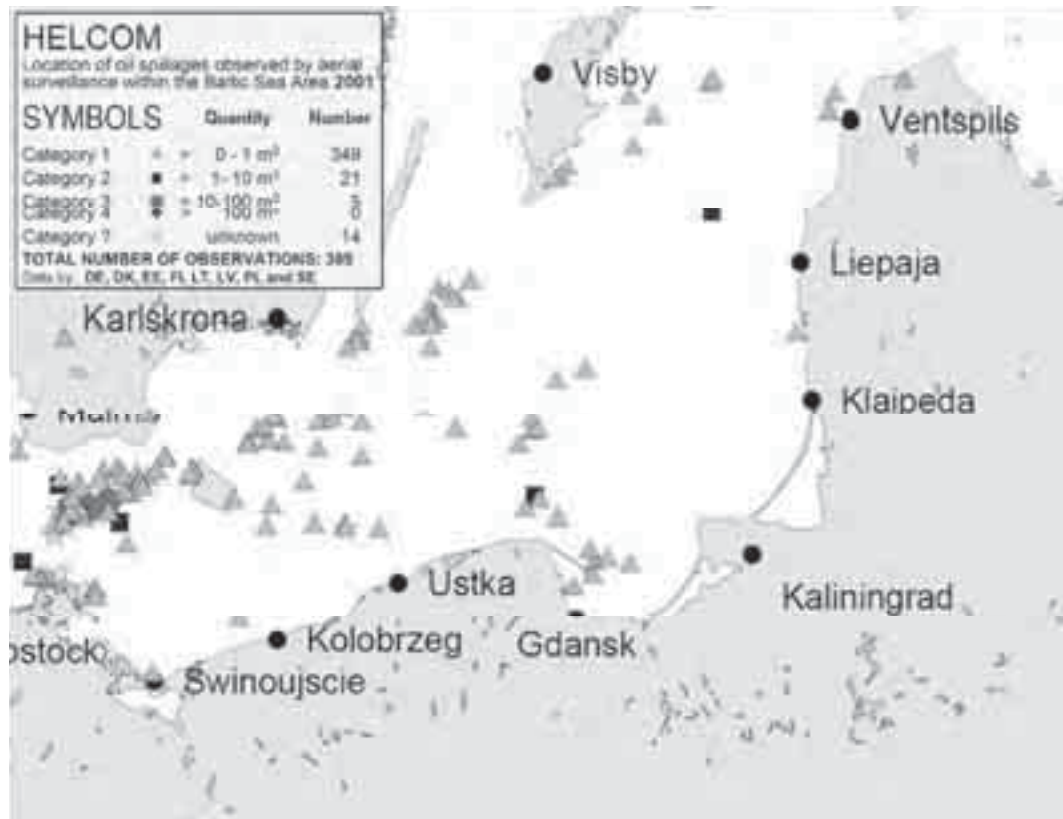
HELCOM
Location of oil spillages observed by aerial surveillance within the Baltic Sea Area 2001

SYMBOLS

| | Quantity | Number |
|---|---|---|
| Category 1 | 0 - 1 m³ | 349 |
| Category 2 | 1 - 10 m³ | 21 |
| Category 3 | 10-100 m³ | 5 |
| Category 4 | > 100 m³ | 0 |
| Category ? | unknown | 14 |

TOTAL NUMBER OF OBSERVATIONS: 389
Data by: DE, DK, EE, FI, LT, LV, PL and SE

Visby
Ventspils
Liepaja
Karlskrona
Klaipeda
Malmö
Ustka
Kaliningrad
Kolobrzeg
Gdansk
ostock
Swinoujscie